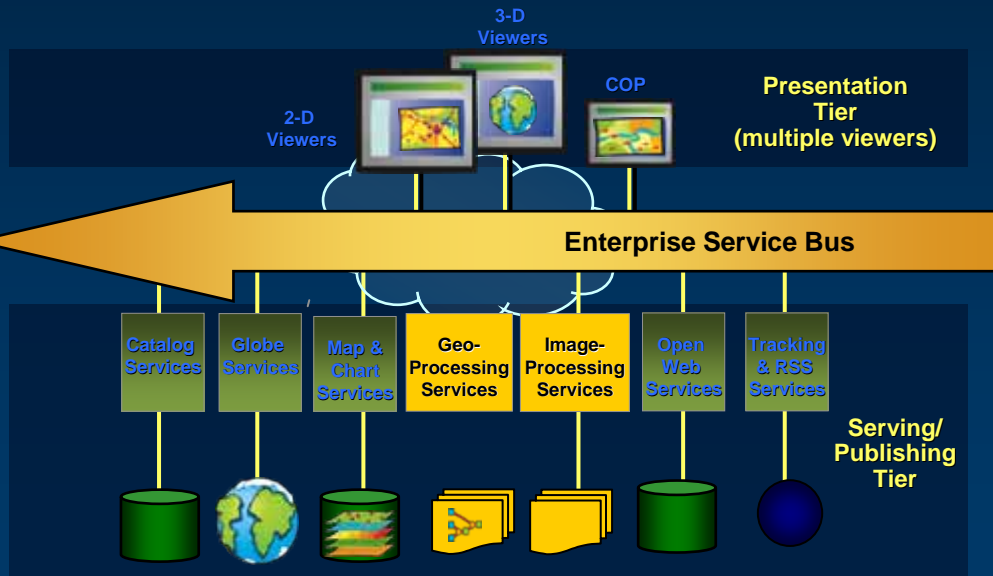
3-D Viewers

2-D Viewers

COP

Presentation Tier (multiple viewers)

Enterprise Service Bus

Catalog Services

Globe Services

Map & Chart Services

Geo-Processing Services

Image-Processing Services

Open Web Services

Tracking & RSS Services

Serving/ Publishing Tier